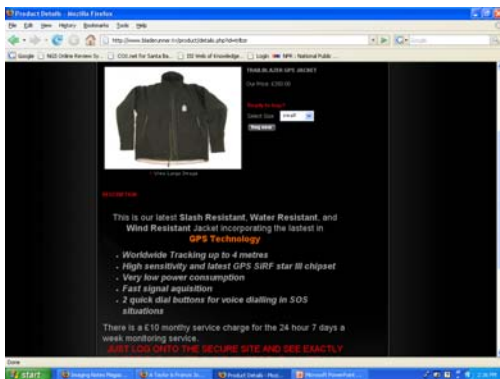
Product Details - Mozilla Firefox

File Edit View History Bookmarks Tools Help

http://www.bladerunner.tv/product/details.php?id=

Google | NGS Online Review Sy... | CGI.net for Santa Ba... | ISI Web of Knowledge... | Login NPR : National Public ...

TRAILBLAZER GPS JACKET

Our Price: £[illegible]

Ready to buy?

Select Size: small

Buy now

View Large Image

DESCRIPTION

This is our latest Slash Resistant, Water Resistant, and Wind Resistant Jacket incorporating the lastest in

GPS Technology

- Worldwide Tracking up to 4 metres
- High sensitivity and latest GPS SiRF star III chipset
- Very low power consumption
- Fast signal aquisition
- 2 quick dial buttons for voice dialling in SOS situations

There is a £10 monthy service charge for the 24 hour 7 days a week monitoring service.

JUST LOG ONTO THE SECURE SITE AND SEE EXACTLY

Done

start | Imaging Notes Pages... | A Taylor & Francis Gr... | Product Details - Moz... | Microsoft PowerPoint ... | 2:36 PM